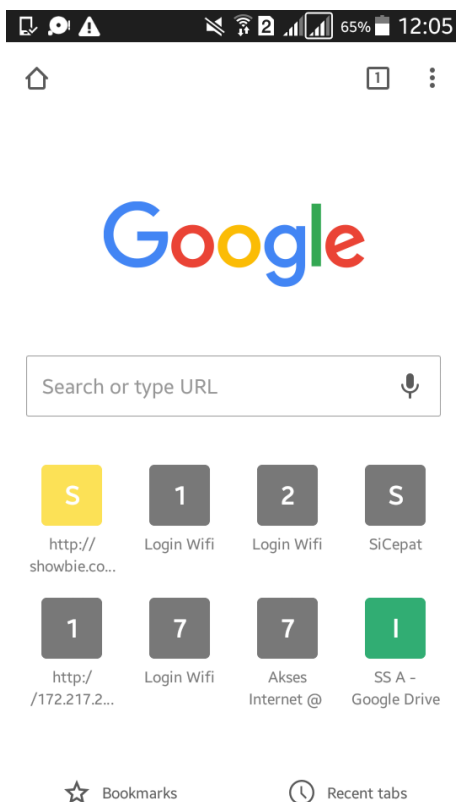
2 65% 12:05

1

Google

Search or type URL

S
http://showbie.co...

1
Login Wifi

2
Login Wifi

S
SiCepat

1
http://172.217.2...

7
Login Wifi

7
Akses Internet @

I
SS A - Google Drive

Bookmarks

Recent tabs